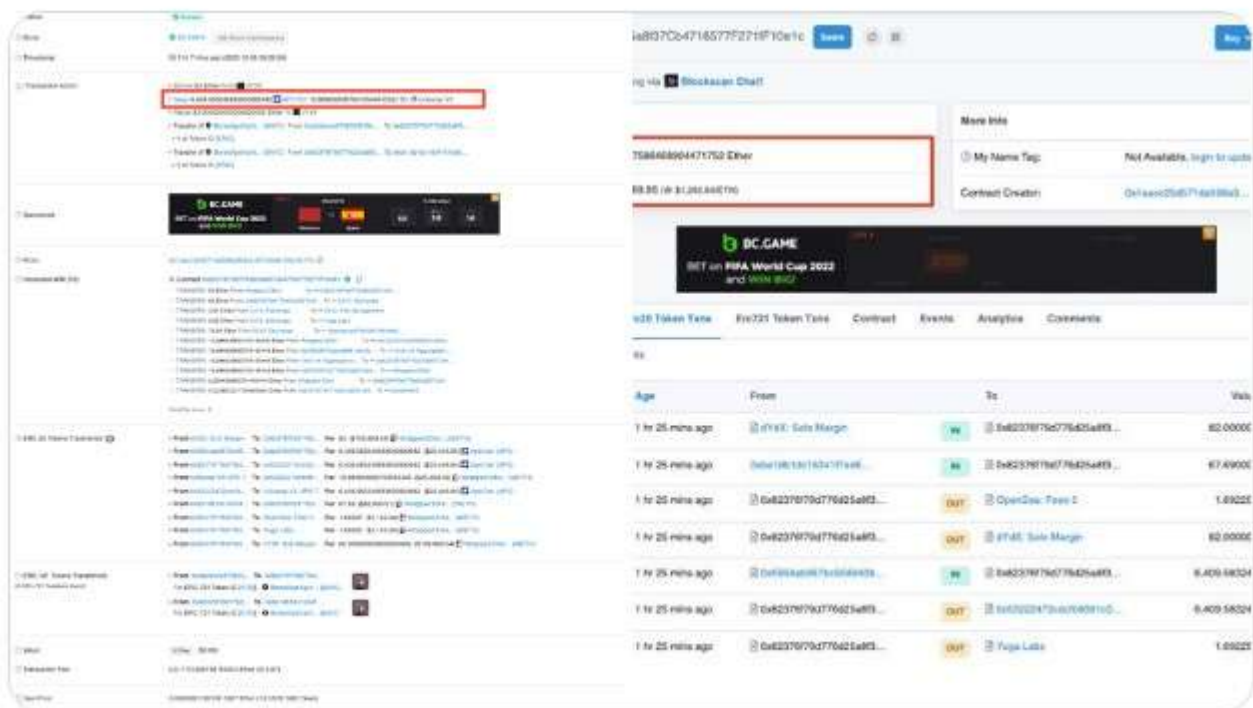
Status
Block
Timestamp
Transaction Action
Sponsored
From
Interacted With (To)
ERC-20 Tokens Transferred
ERC-721 Tokens Transferred
Value
Transaction Fee
Gas Price

BC.GAME
BET on FIFA World Cup 2022
and WIN BIG!

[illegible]a8l37Cb4716577F2718F10e1c Save

ing via Blockscan Chat

More Info

75864689044717S2 Ether

My Name Tag: Not Available, login to upda

Contract Creator:

BC.GAME
BET on FIFA World Cup 2022
and WIN BIG!

rc20 Token Txns Erc721 Token Txns Contract Events Analytics Comments

| Age | From | | To | Valu |
|---|---|---|---|---|
| 1 hr 25 mins ago | dYdX: Solo Margin | IN | 0x82376f70d776d25a8f3... | 82.0000 |
| 1 hr 25 mins ago | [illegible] | IN | 0x82376f70d776d25a8f3... | 67.6900 |
| 1 hr 25 mins ago | 0x82376f70d776d25a8f3... | OUT | OpenSea: Fees 2 | 1.6922 |
| 1 hr 25 mins ago | 0x82376f70d776d25a8f3... | OUT | dYdX: Solo Margin | 82.0000 |
| 1 hr 25 mins ago | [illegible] | IN | 0x82376f70d776d25a8f3... | 6.409.5832 |
| 1 hr 25 mins ago | 0x82376f70d776d25a8f3... | OUT | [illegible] | 6.409.5832 |
| 1 hr 25 mins ago | 0x82376f70d776d25a8f3... | OUT | Yuga Labs | 1.6922 |